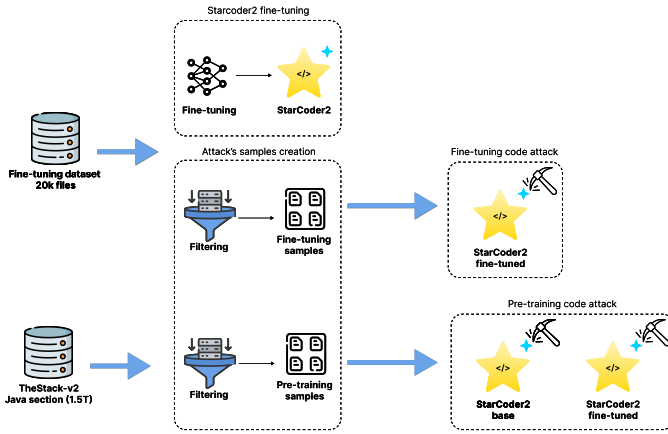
Starcoder2 fine-tuning

Fine-tuning

</>

StarCoder2

Fine-tuning dataset 20k files

Attack's samples creation

Filtering

Fine-tuning samples

Fine-tuning code attack

</>

StarCoder2 fine-tuned

TheStack-v2 Java section (1.5T)

Filtering

Pre-training samples

Pre-training code attack

</>

StarCoder2 base

</>

StarCoder2 fine-tuned